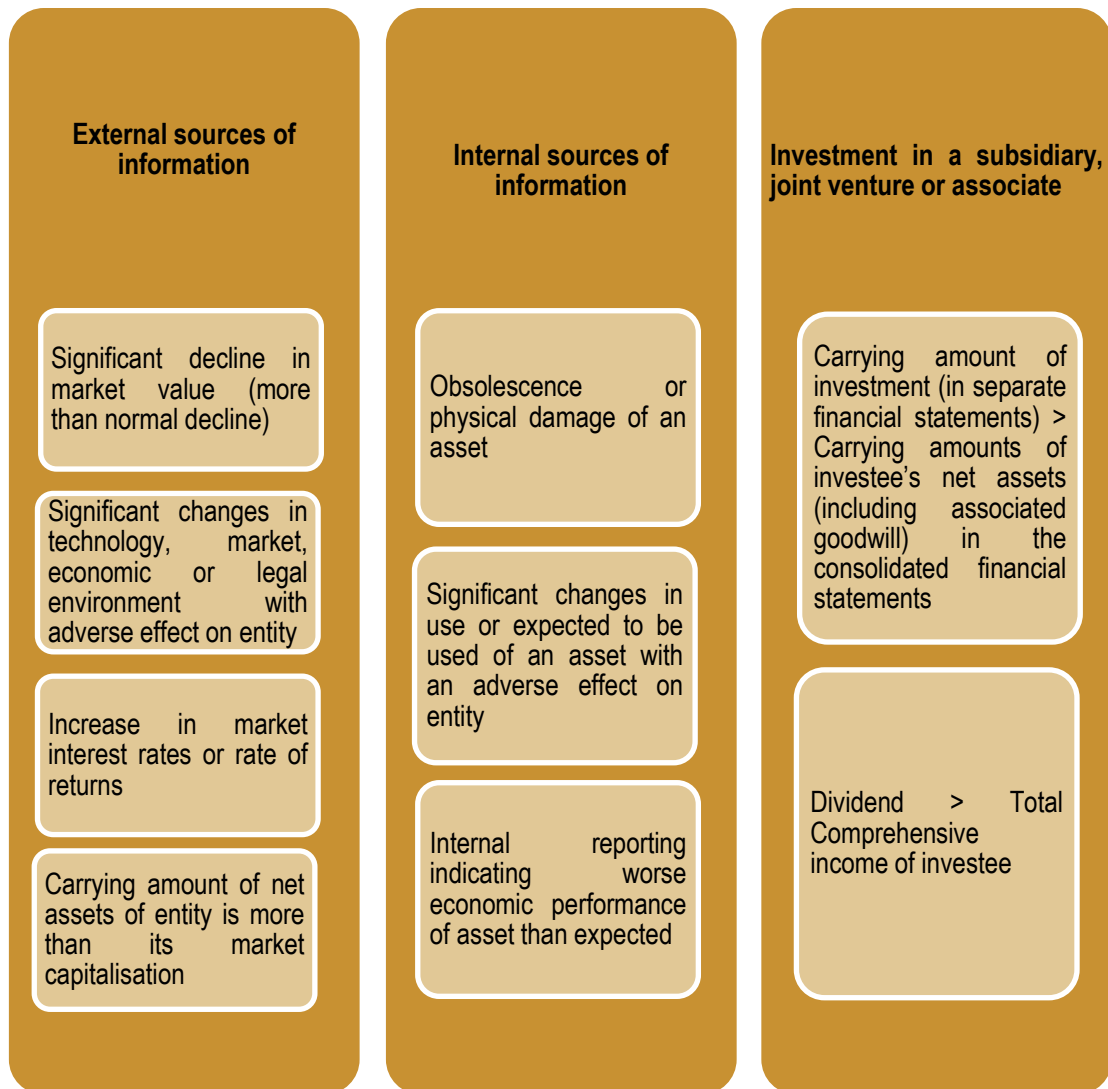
External sources of information

Significant decline in market value (more than normal decline)

Significant changes in technology, market, economic or legal environment with adverse effect on entity

Increase in market interest rates or rate of returns

Carrying amount of net assets of entity is more than its market capitalisation

Internal sources of information

Obsolescence or physical damage of an asset

Significant changes in use or expected to be used of an asset with an adverse effect on entity

Internal reporting indicating worse economic performance of asset than expected

Investment in a subsidiary, joint venture or associate

Carrying amount of investment (in separate financial statements) > Carrying amounts of investee's net assets (including associated goodwill) in the consolidated financial statements

Dividend > Total Comprehensive income of investee